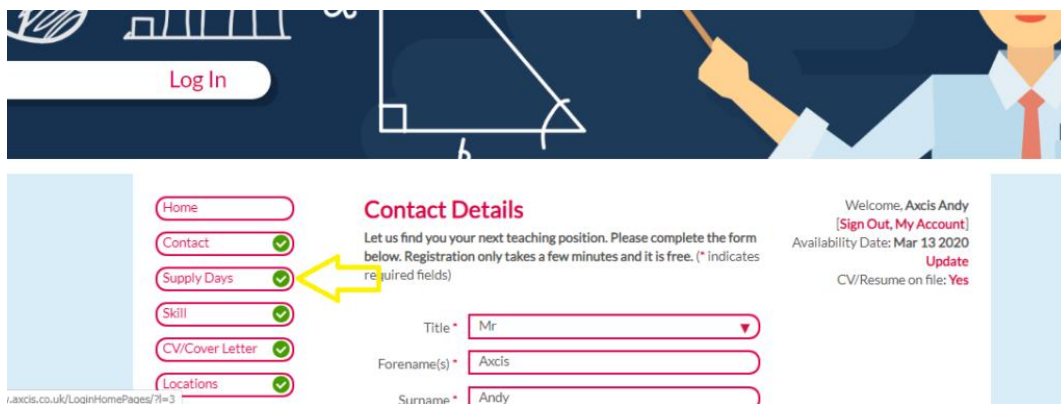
Log In

Home
Contact
Supply Days
Skill
CV/Cover Letter
Locations

Contact Details

Let us find you your next teaching position. Please complete the form below. Registration only takes a few minutes and it is free. (* indicates required fields)

Title * Mr
Forename(s) * Axcis
Surname * Andy

Welcome, Axcis Andy
[Sign Out, My Account]
Availability Date: Mar 13 2020
Update
CV/Resume on file: Yes

.axcis.co.uk/LoginHomePages/?l=3